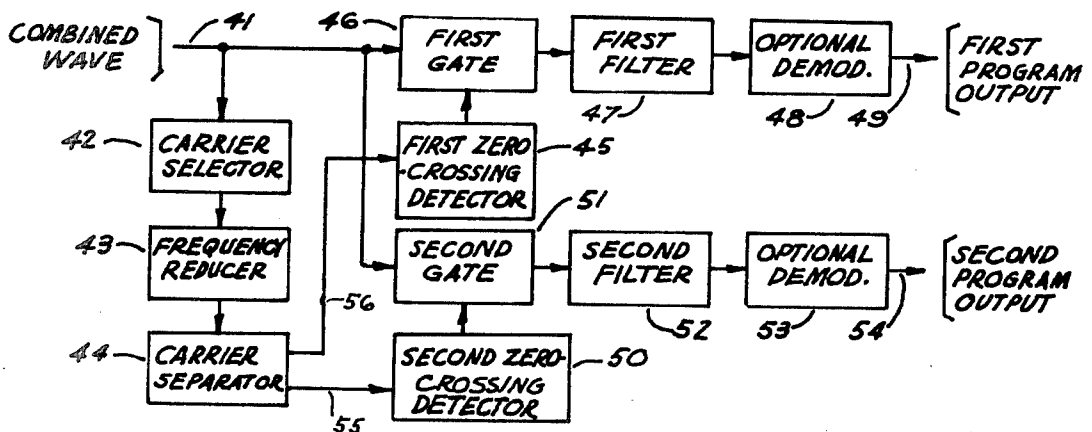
COMBINED WAVE
41
46
FIRST GATE
FIRST FILTER
OPTIONAL DEMOD.
FIRST PROGRAM OUTPUT
47
48
49
42
CARRIER SELECTOR
FIRST ZERO CROSSING DETECTOR
45
51
43
FREQUENCY REDUCER
SECOND GATE
SECOND FILTER
OPTIONAL DEMOD.
SECOND PROGRAM OUTPUT
56
52
53
54
44
CARRIER SEPARATOR
SECOND ZERO-CROSSING DETECTOR
50
55